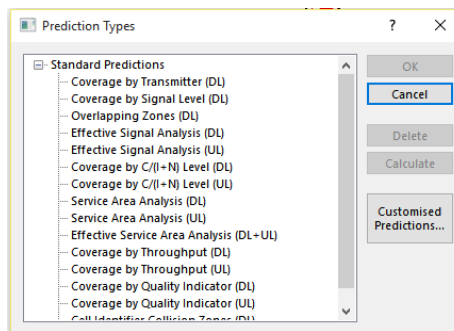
Prediction Types ? ×

Standard Predictions
Coverage by Transmitter (DL)
Coverage by Signal Level (DL)
Overlapping Zones (DL)
Effective Signal Analysis (DL)
Effective Signal Analysis (UL)
Coverage by C/(I+N) Level (DL)
Coverage by C/(I+N) Level (UL)
Service Area Analysis (DL)
Service Area Analysis (UL)
Effective Service Area Analysis (DL+UL)
Coverage by Throughput (DL)
Coverage by Throughput (UL)
Coverage by Quality Indicator (DL)
Coverage by Quality Indicator (UL)
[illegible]

OK
Cancel
Delete
Calculate
Customised Predictions...